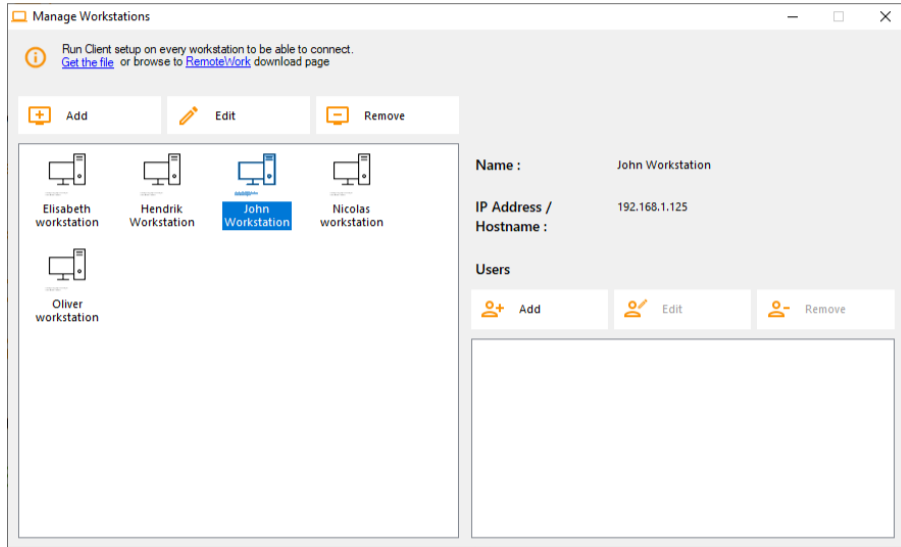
Manage Workstations

Run Client setup on every workstation to be able to connect.
Get the file or browse to RemoteWork download page

Add
Edit
Remove

Elisabeth workstation
Hendrik Workstation
John Workstation
Nicolas workstation
Oliver workstation

Name : John Workstation

IP Address / Hostname : 192.168.1.125

Users

Add
Edit
Remove